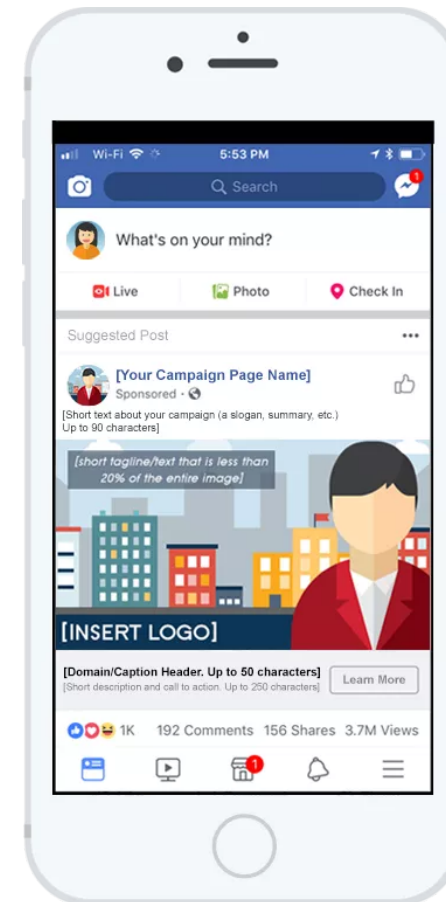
Wi-Fi 5:53 PM

Search

1

What's on your mind?

Live Photo Check In

Suggested Post ...

[Your Campaign Page Name]
Sponsored ·

[Short text about your campaign (a slogan, summary, etc.) Up to 90 characters]

[short tagline/text that is less than 20% of the entire image]

[INSERT LOGO]

[Domain/Caption Header. Up to 50 characters]
[Short description and call to action. Up to 250 characters]

Learn More

1K 192 Comments 156 Shares 3.7M Views

1